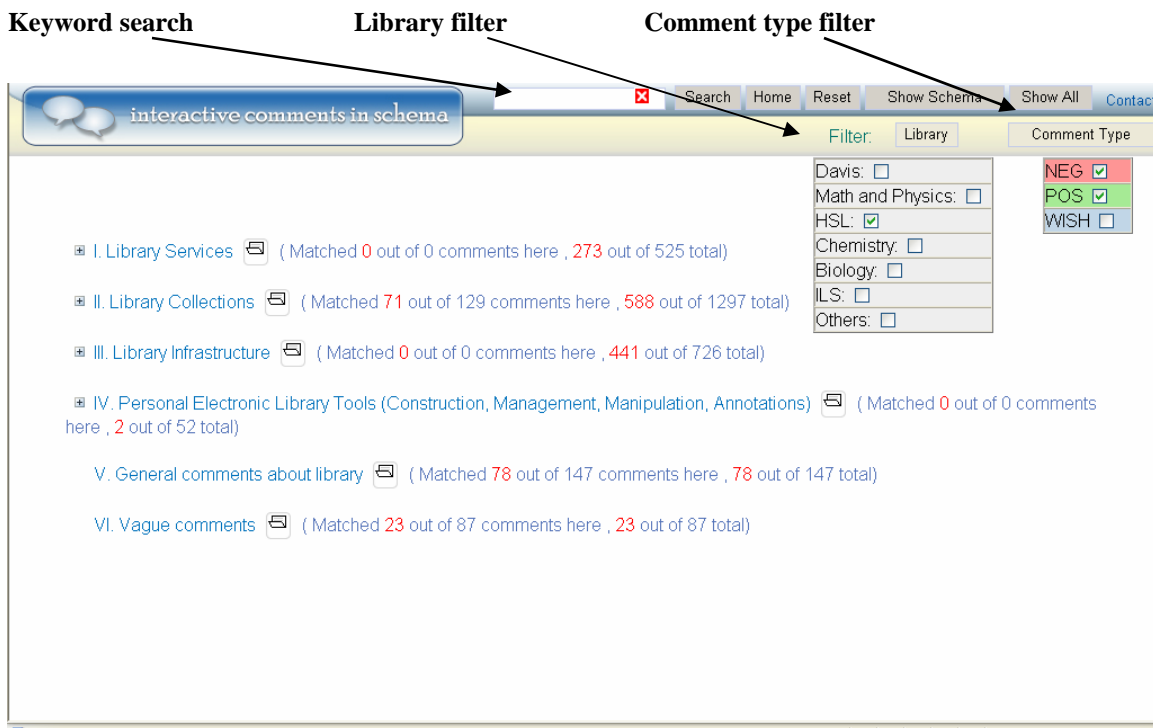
Keyword search
Library filter
Comment type filter

interactive comments in schema

Search Home Reset Show Schema Show All Contac

Filter: Library Comment Type

Davis:
Math and Physics:
HSL:
Chemistry:
Biology:
ILS:
Others:

NEG
POS
WISH

I. Library Services ( Matched 0 out of 0 comments here , 273 out of 525 total)

II. Library Collections ( Matched 71 out of 129 comments here , 588 out of 1297 total)

III. Library Infrastructure ( Matched 0 out of 0 comments here , 441 out of 726 total)

IV. Personal Electronic Library Tools (Construction, Management, Manipulation, Annotations) ( Matched 0 out of 0 comments here , 2 out of 52 total)

V. General comments about library ( Matched 78 out of 147 comments here , 78 out of 147 total)

VI. Vague comments ( Matched 23 out of 87 comments here , 23 out of 87 total)